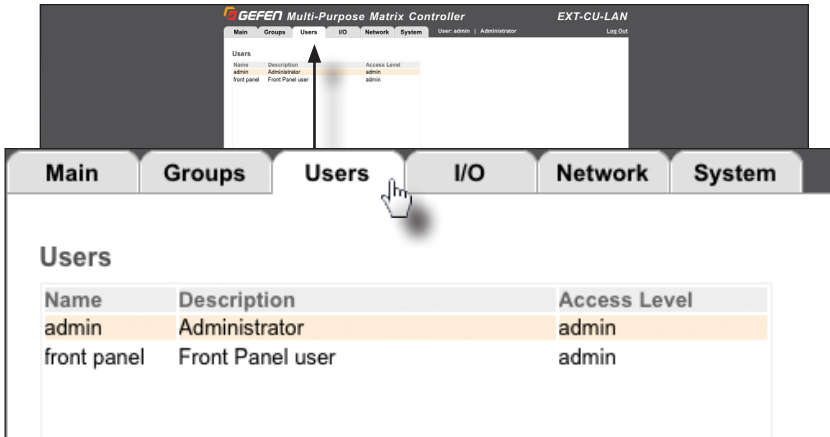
GEFEN Multi-Purpose Matrix Controller
EXT-CU-LAN
Main Groups Users I/O Network System
User: admin | Administrator
Log Out

Users

| Name | Description | Access Level |
|---|---|---|
| admin | Administrator | admin |
| front panel | Front Panel user | admin |

Main Groups Users I/O Network System

Users

| Name | Description | Access Level |
|---|---|---|
| admin | Administrator | admin |
| front panel | Front Panel user | admin |